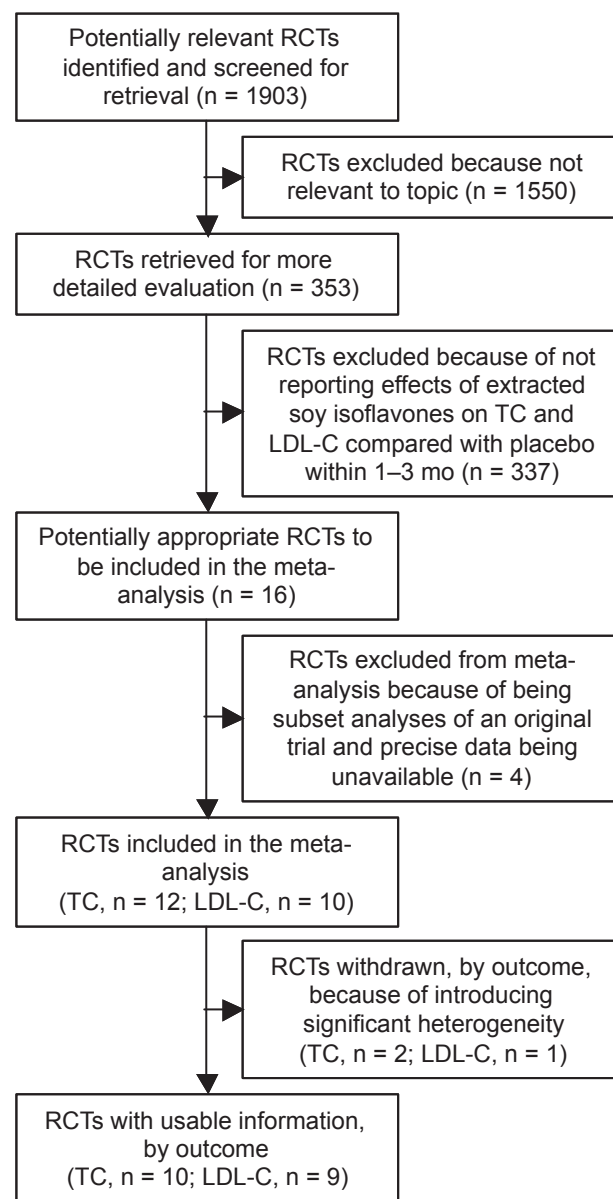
Potentially relevant RCTs identified and screened for retrieval (n = 1903)

RCTs excluded because not relevant to topic (n = 1550)

RCTs retrieved for more detailed evaluation (n = 353)

RCTs excluded because of not reporting effects of extracted soy isoflavones on TC and LDL-C compared with placebo within 1–3 mo (n = 337)

Potentially appropriate RCTs to be included in the meta-analysis (n = 16)

RCTs excluded from meta-analysis because of being subset analyses of an original trial and precise data being unavailable (n = 4)

RCTs included in the meta-analysis (TC, n = 12; LDL-C, n = 10)

RCTs withdrawn, by outcome, because of introducing significant heterogeneity (TC, n = 2; LDL-C, n = 1)

RCTs with usable information, by outcome (TC, n = 10; LDL-C, n = 9)